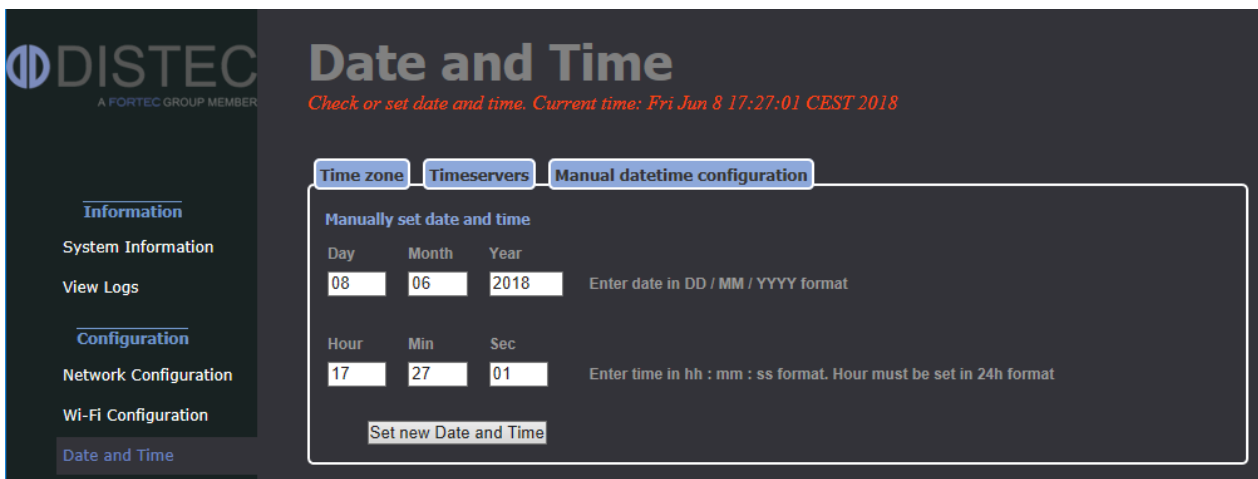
DISTEC
A FORTEC GROUP MEMBER

Information
System Information
View Logs

Configuration
Network Configuration
Wi-Fi Configuration
Date and Time

Date and Time
Check or set date and time. Current time: Fri Jun 8 17:27:01 CEST 2018

Time zone
Timeservers
Manual datetime configuration

Manually set date and time

Day
Month
Year
08
06
2018
Enter date in DD / MM / YYYY format

Hour
Min
Sec
17
27
01
Enter time in hh : mm : ss format. Hour must be set in 24h format

Set new Date and Time